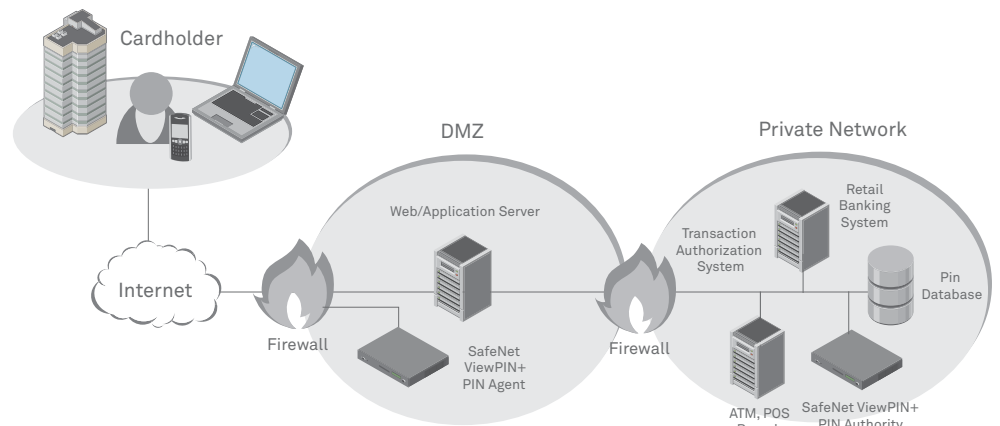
Cardholder

DMZ

Private Network

Web/Application Server

Retail Banking System

Transaction Authorization System

Pin Database

Internet

Firewall

SafeNet ViewPIN+ PIN Agent

Firewall

ATM, POS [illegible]

SafeNet ViewPIN+ PIN Authority